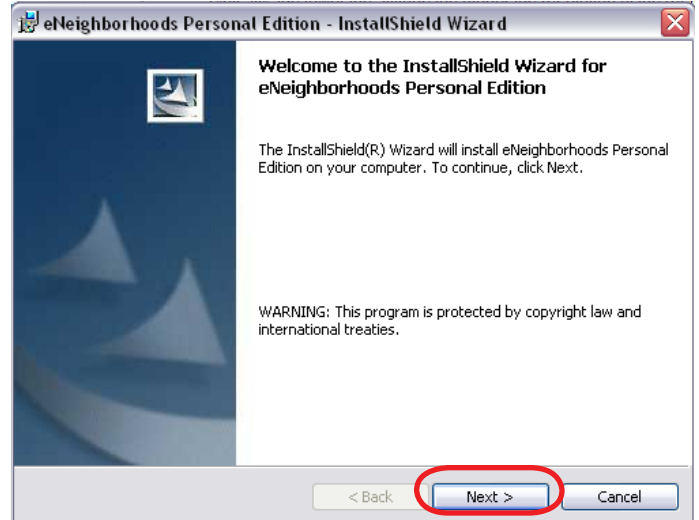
eNeighborhoods Personal Edition - InstallShield Wizard

Welcome to the InstallShield Wizard for eNeighborhoods Personal Edition

The InstallShield(R) Wizard will install eNeighborhoods Personal Edition on your computer. To continue, click Next.

WARNING: This program is protected by copyright law and international treaties.

< Back
Next >
Cancel